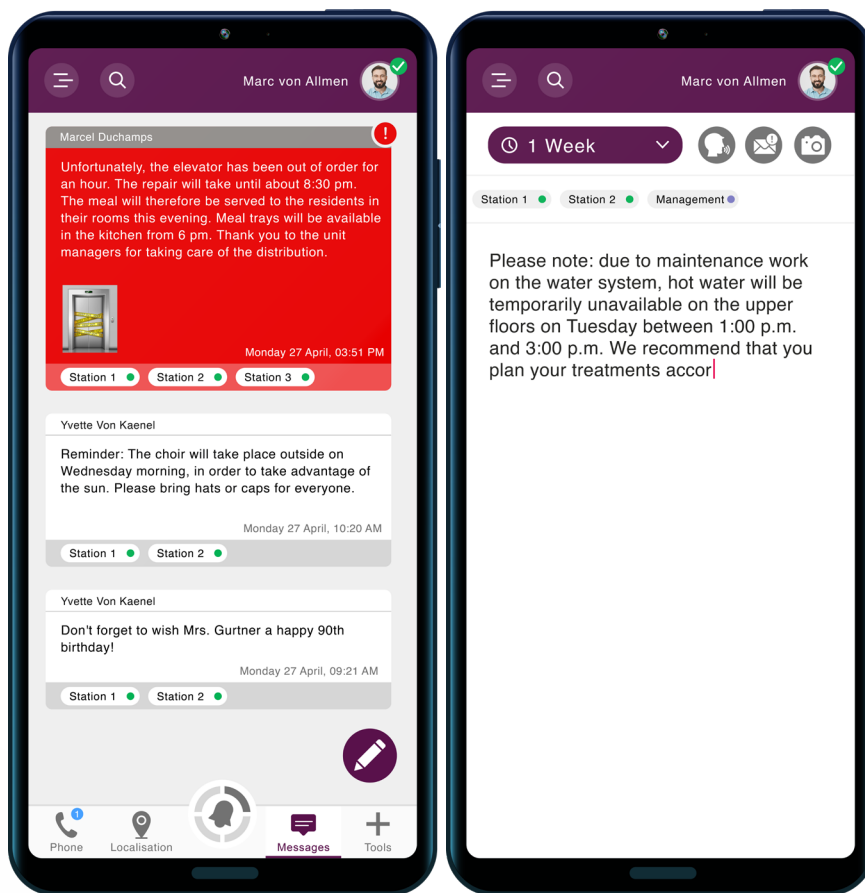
Marc von Allmen

Marcel Duchamps

Unfortunately, the elevator has been out of order for an hour. The repair will take until about 8:30 pm. The meal will therefore be served to the residents in their rooms this evening. Meal trays will be available in the kitchen from 6 pm. Thank you to the unit managers for taking care of the distribution.

Monday 27 April, 03:51 PM

Station 1 Station 2 Station 3

Yvette Von Kaenel

Reminder: The choir will take place outside on Wednesday morning, in order to take advantage of the sun. Please bring hats or caps for everyone.

Monday 27 April, 10:20 AM

Station 1 Station 2

Yvette Von Kaenel

Don't forget to wish Mrs. Gurtner a happy 90th birthday!

Monday 27 April, 09:21 AM

Station 1 Station 2

1
Phone Localisation Messages Tools

Marc von Allmen

1 Week

Station 1 Station 2 Management

Please note: due to maintenance work on the water system, hot water will be temporarily unavailable on the upper floors on Tuesday between 1:00 p.m. and 3:00 p.m. We recommend that you plan your treatments accor